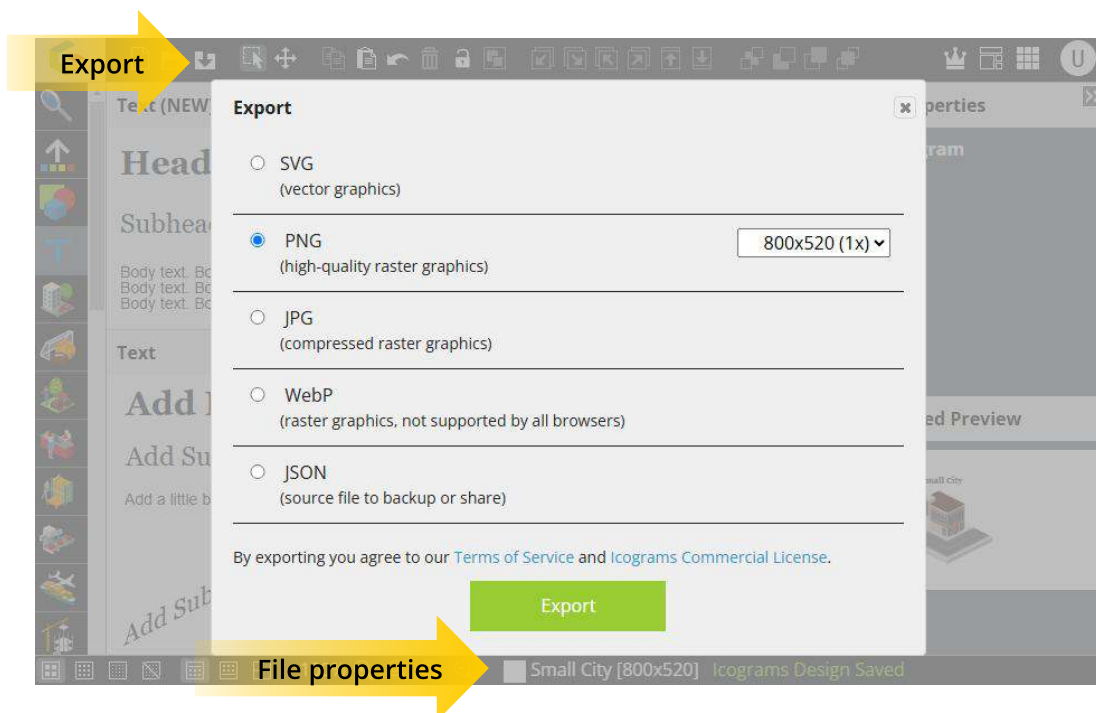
Export

Text (NEW)

Head

Subhea

Body text. Bo
Body text. Bo
Body text. Bo

Text

Add

Add Su

Add a little b

Add Sub

Export

SVG
(vector graphics)

PNG
(high-quality raster graphics)

800x520 (1x)

JPG
(compressed raster graphics)

WebP
(raster graphics, not supported by all browsers)

JSON
(source file to backup or share)

By exporting you agree to our Terms of Service and Icograms Commercial License.

Export

perties

gram

ed Preview

Small City

File properties

Small City [800x520] Icograms Design Saved